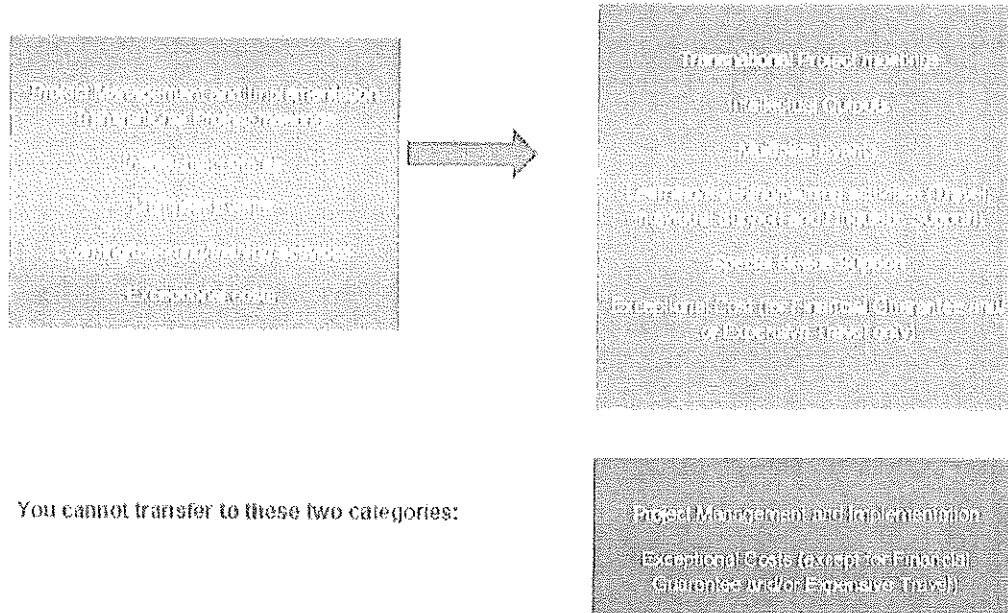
Project Management and Implementation
Transnational Project Meetings
Intellectual Outputs
Multiplier Events
Learning, Teaching, Training Activities
Exceptional Costs

Transnational Project Meetings
Intellectual Outputs
Multiplier Events
Learning, Teaching and Training Activities (incl. Linguistic Support)
Special Needs Support
Exceptional Costs (for Financial Guarantee and/or Expensive Travel only)

You cannot transfer to these two categories:

Project Management and Implementation
Exceptional Costs (except for Financial Guarantee and/or Expensive Travel)